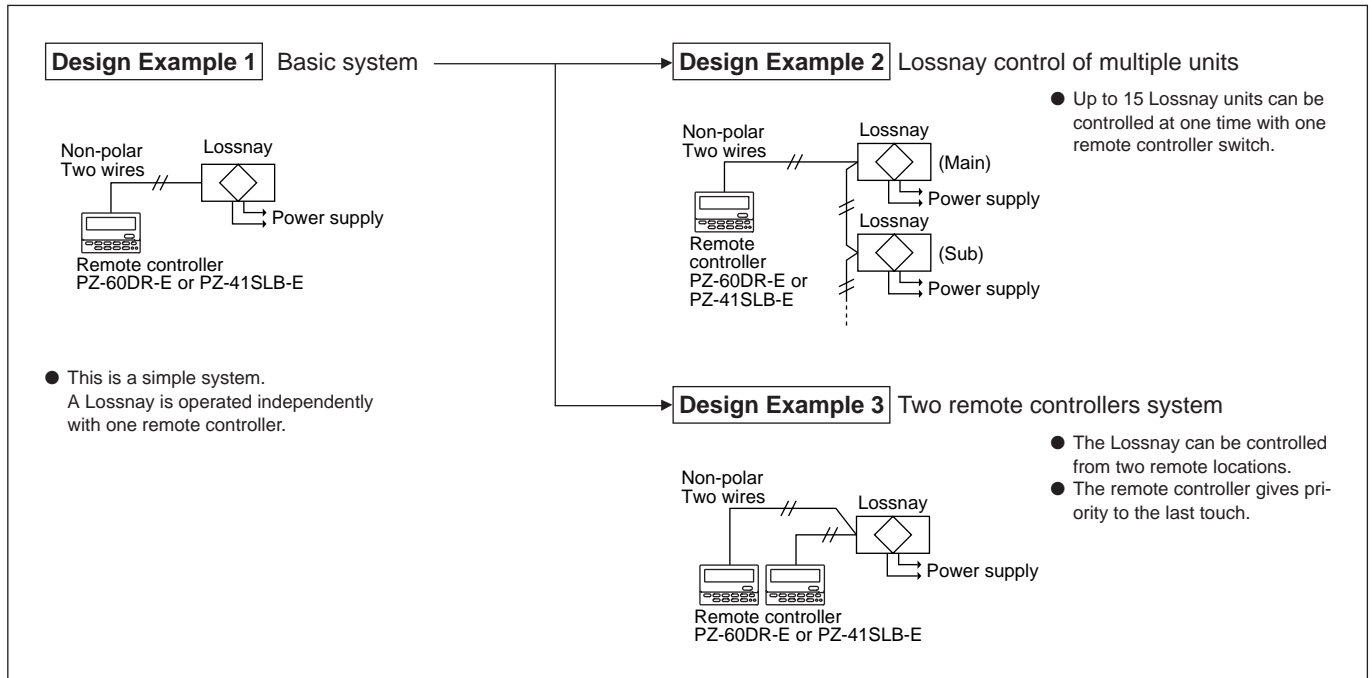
Design Example 1 Basic system

Non-polar
Two wires

Lossnay

Power supply

Remote controller
PZ-60DR-E or PZ-41SLB-E

● This is a simple system.
A Lossnay is operated independently with one remote controller.

Design Example 2 Lossnay control of multiple units

● Up to 15 Lossnay units can be controlled at one time with one remote controller switch.

Non-polar
Two wires

Lossnay

(Main)

Power supply

Lossnay

(Sub)

Power supply

Remote controller
PZ-60DR-E or PZ-41SLB-E

Design Example 3 Two remote controllers system

● The Lossnay can be controlled from two remote locations.
● The remote controller gives priority to the last touch.

Non-polar
Two wires

Lossnay

Power supply

Remote controller
PZ-60DR-E or PZ-41SLB-E